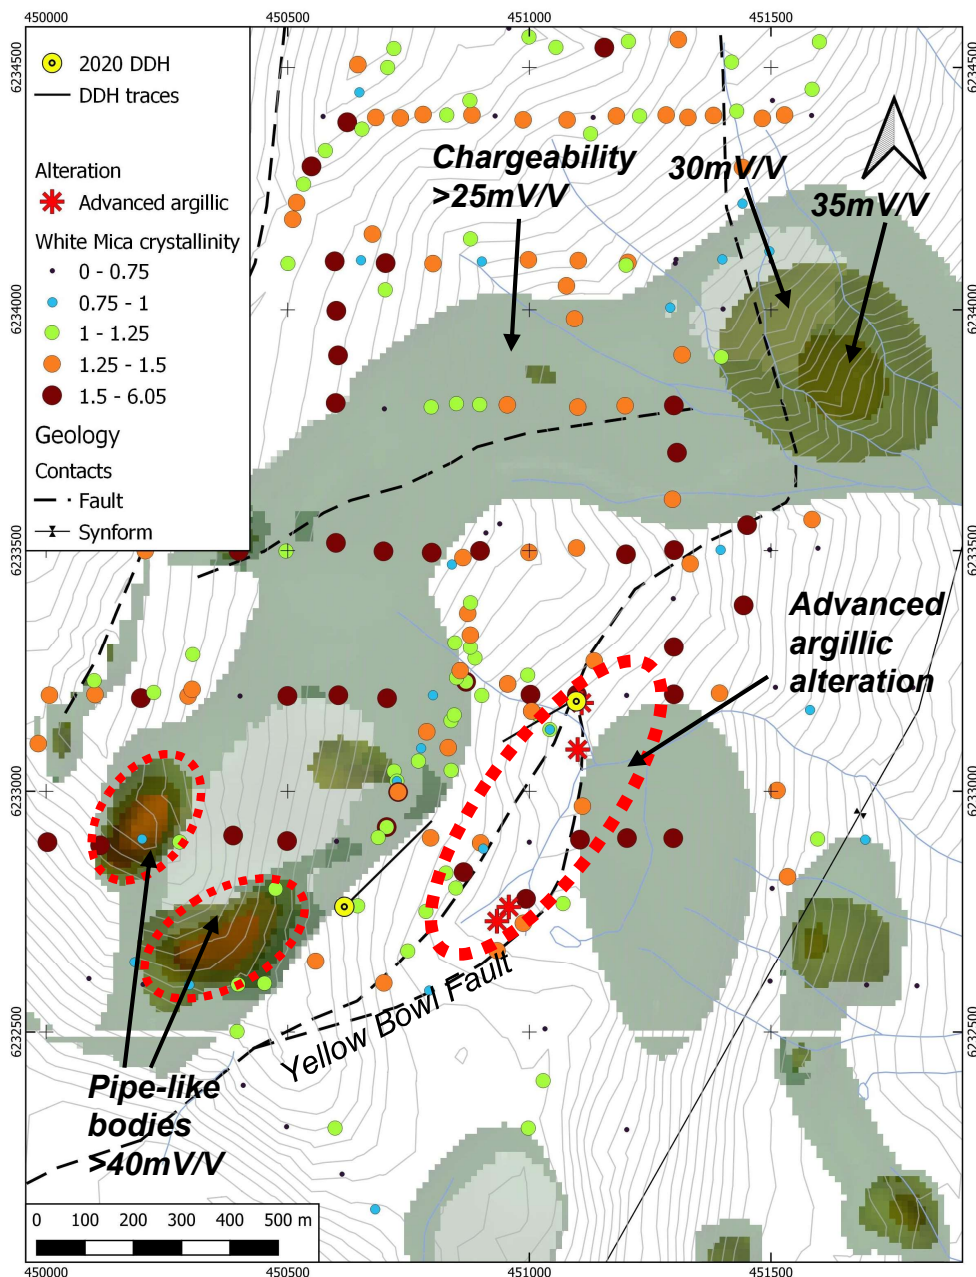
450000 450500 451000 451500

6234500
6234000
6233500
6233000
6232500

2020 DDH
DDH traces

Alteration
Advanced argillic

White Mica crystallinity
0 - 0.75
0.75 - 1
1 - 1.25
1.25 - 1.5
1.5 - 6.05

Geology
Contacts
Fault
Synform

Chargeability >25mV/V
30mV/V
35mV/V

Advanced argillic alteration

Yellow Bowl Fault

Pipe-like bodies ≤40mV/V

0 100 200 300 400 500 m

450000 450500 451000 451500